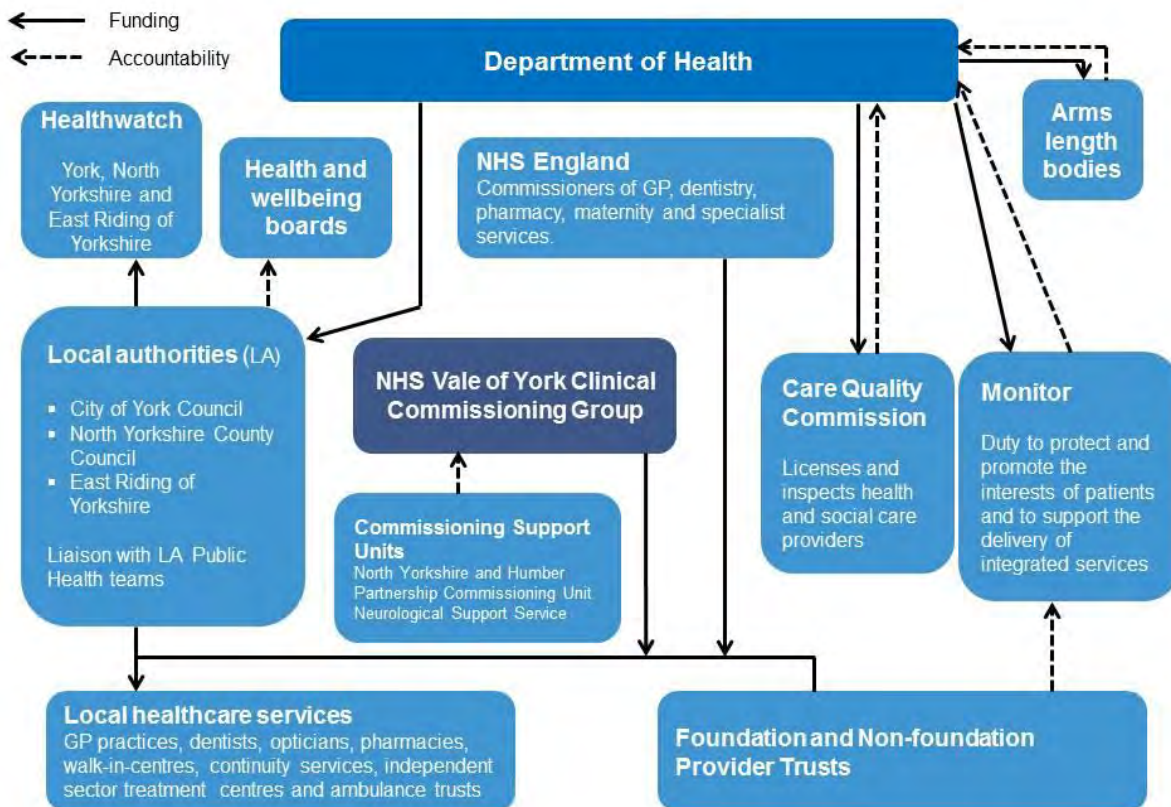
Funding
Accountability

Department of Health

Arms length bodies

Healthwatch

York, North Yorkshire and East Riding of Yorkshire

Health and wellbeing boards

NHS England
Commissioners of GP, dentistry, pharmacy, maternity and specialist services.

Local authorities (LA)

- City of York Council
- North Yorkshire County Council
- East Riding of Yorkshire

Liaison with LA Public Health teams

NHS Vale of York Clinical Commissioning Group

Commissioning Support Units
North Yorkshire and Humber Partnership Commissioning Unit
Neurological Support Service

Care Quality Commission

Licenses and inspects health and social care providers

Monitor

Duty to protect and promote the interests of patients and to support the delivery of integrated services

Local healthcare services
GP practices, dentists, opticians, pharmacies, walk-in-centres, continuity services, independent sector treatment centres and ambulance trusts

Foundation and Non-foundation Provider Trusts